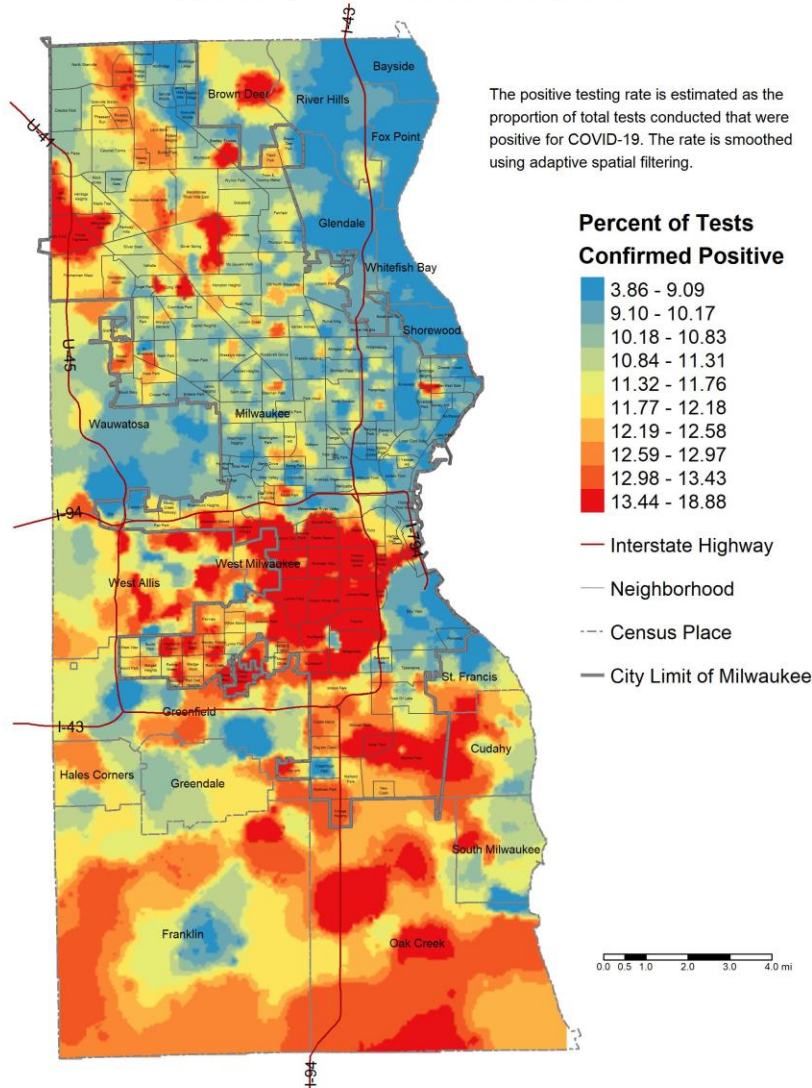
I-43

Bayside

Brown Deer

River Hills

U-41

Fox Point

The positive testing rate is estimated as the proportion of total tests conducted that were positive for COVID-19. The rate is smoothed using adaptive spatial filtering.

Glendale

Percent of Tests Confirmed Positive

Whitefish Bay

| | |
|---|---|
| | 3.86 - 9.09 |
| | 9.10 - 10.17 |
| | 10.18 - 10.83 |
| | 10.84 - 11.31 |
| | 11.32 - 11.76 |
| | 11.77 - 12.18 |
| | 12.19 - 12.58 |
| | 12.59 - 12.97 |
| | 12.98 - 13.43 |
| | 13.44 - 18.88 |

Shorewood

U-45

Wauwatosa

Milwaukee

I-94

I-794

Interstate Highway

West Milwaukee

West Allis

Neighborhood

Census Place

City Limit of Milwaukee

St. Francis

I-43

Greenfield

Cudahy

Hales Corners

Greendale

South Milwaukee

Franklin

Oak Creek

0.0 0.5 1.0 2.0 3.0 4.0 mi

I-94